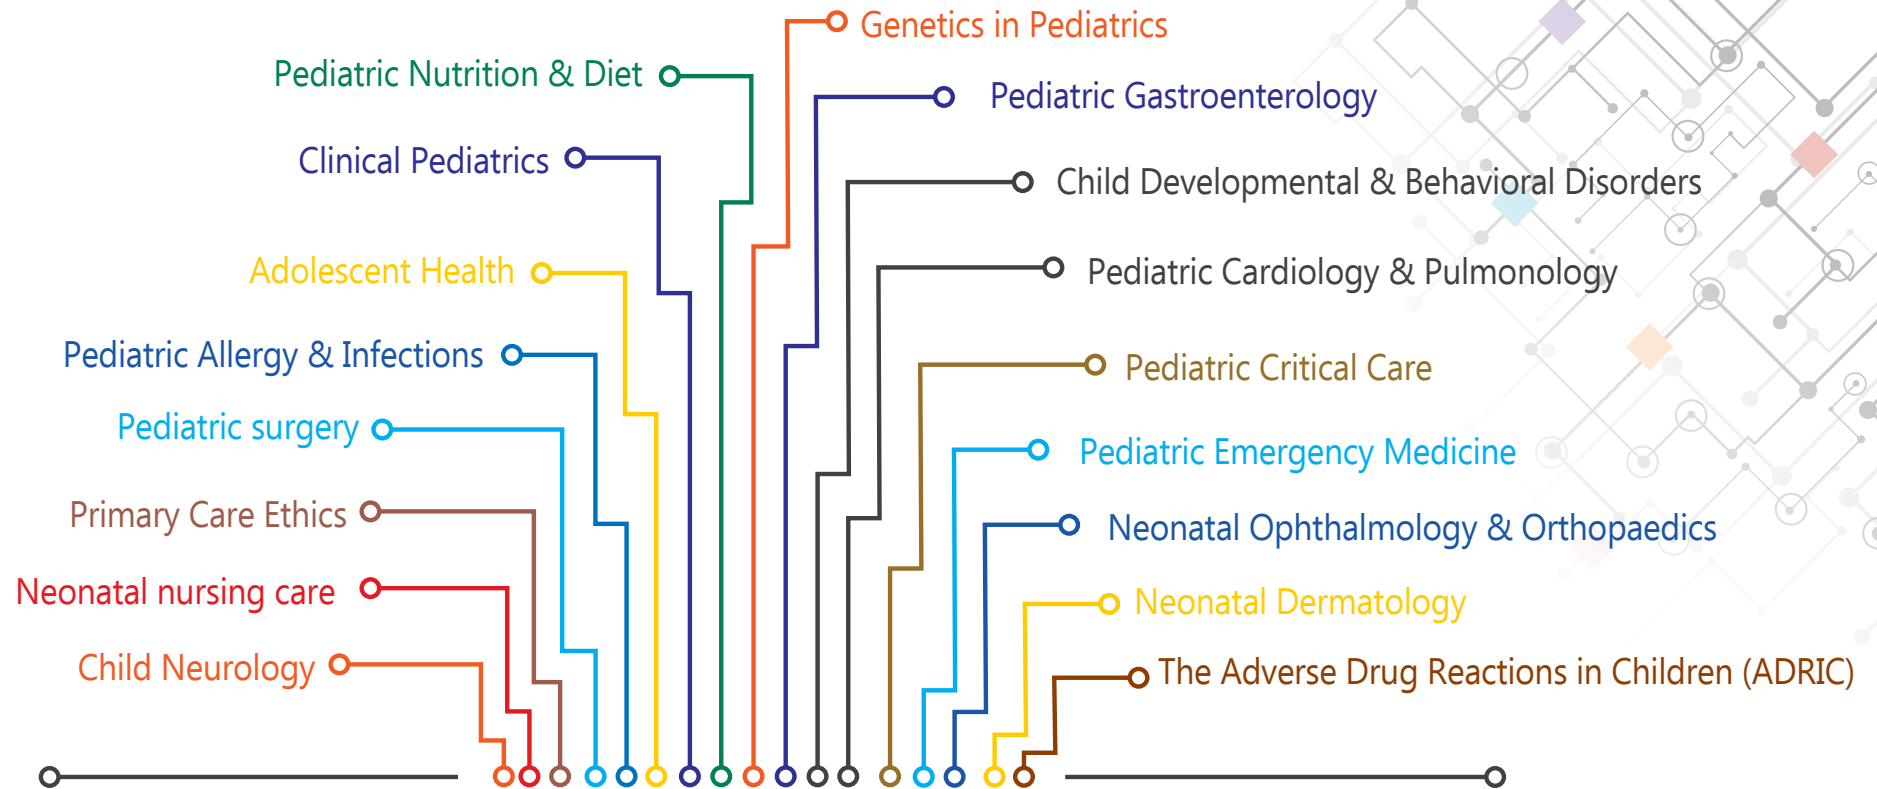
Genetics in Pediatrics
Pediatric Nutrition & Diet
Pediatric Gastroenterology
Clinical Pediatrics
Child Developmental & Behavioral Disorders
Adolescent Health
Pediatric Cardiology & Pulmonology
Pediatric Allergy & Infections
Pediatric Critical Care
Pediatric surgery
Pediatric Emergency Medicine
Primary Care Ethics
Neonatal Ophthalmology & Orthopaedics
Neonatal nursing care
Neonatal Dermatology
Child Neurology
The Adverse Drug Reactions in Children (ADRIC)